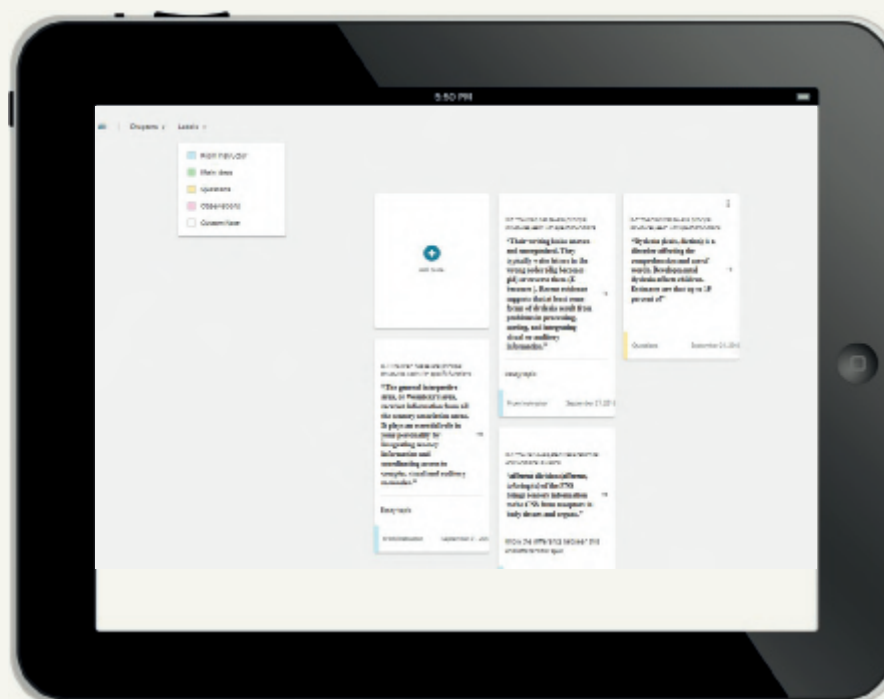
5:50 PM

Chapters Labels

Point instructor
Main idea
Questions
Observations
Custom label

Add note

"Their writing looks uneven and unorganized. They typically write letters in the wrong order (dig becomes pig) or reverse them (E becomes ). Recent evidence suggests that at least some forms of dyslexia result from problems in processing, storing, and integrating visual or auditory information."

Paragraphs

Point instructor September 21 2016

"Dyslexia plants, dyslexia is a disorder affecting the comprehension and use of words. Developmental dyslexia affects children. Estimates are that up to 15 percent of"

Questions September 21 2016

"The general interpretive area, or Wernicke's area, receives information from all the sensory association areas. It plays an essential role in your personality by integrating sensory information and coordinating access to complex, visual and auditory memories."

Keep notes

Point instructor September 21 2016

"Afferent division (afferens, to bring to) of the PNS brings sensory information to the CNS from receptors in body tissues and organs."

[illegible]